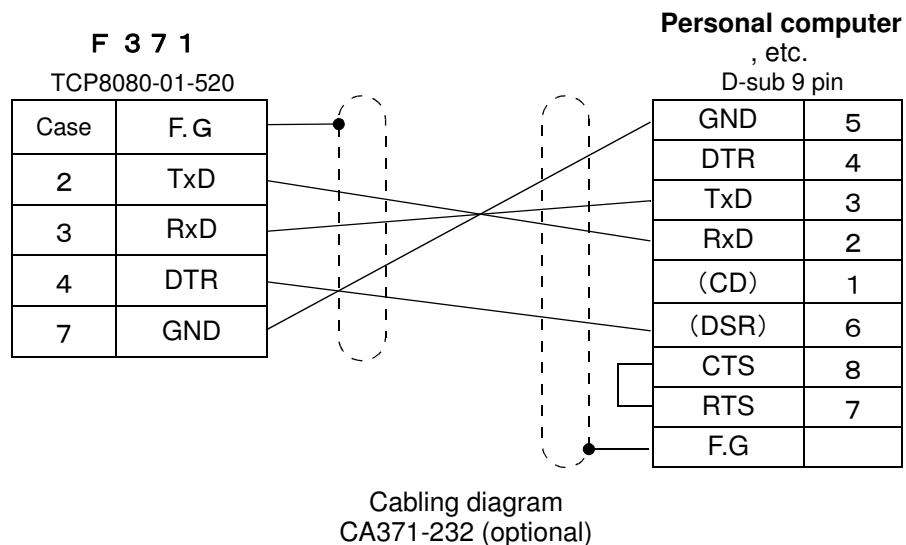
F 3 7 1
TCP8080-01-520

| Case | F. G |
|---|---|
| 2 | TxD |
| 3 | RxD |
| 4 | DTR |
| 7 | GND |

Personal computer
, etc.
D-sub 9 pin

| GND | 5 |
|---|---|
| DTR | 4 |
| TxD | 3 |
| RxD | 2 |
| (CD) | 1 |
| (DSR) | 6 |
| CTS | 8 |
| RTS | 7 |
| F.G | |

Cabling diagram
CA371-232 (optional)